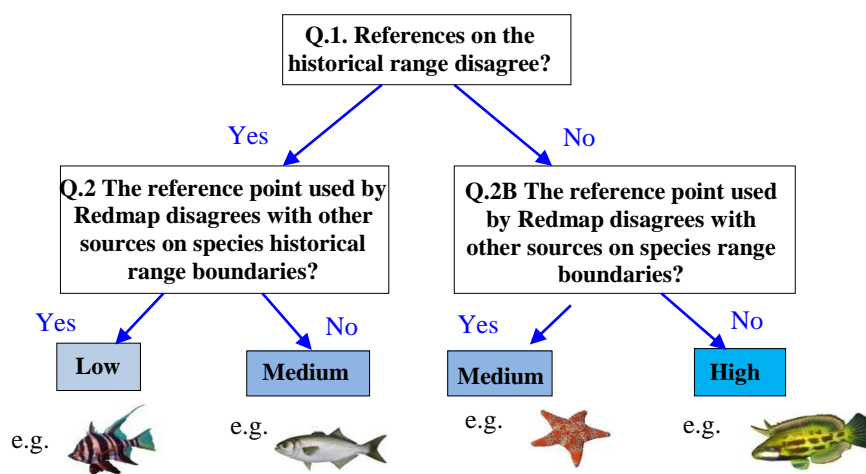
Q.1. References on the historical range disagree?

Yes

No

Q.2 The reference point used by Redmap disagrees with other sources on species historical range boundaries?

Q.2B The reference point used by Redmap disagrees with other sources on species range boundaries?

Yes

No

Yes

No

Low

Medium

Medium

High

e.g.

e.g.

e.g.

e.g.